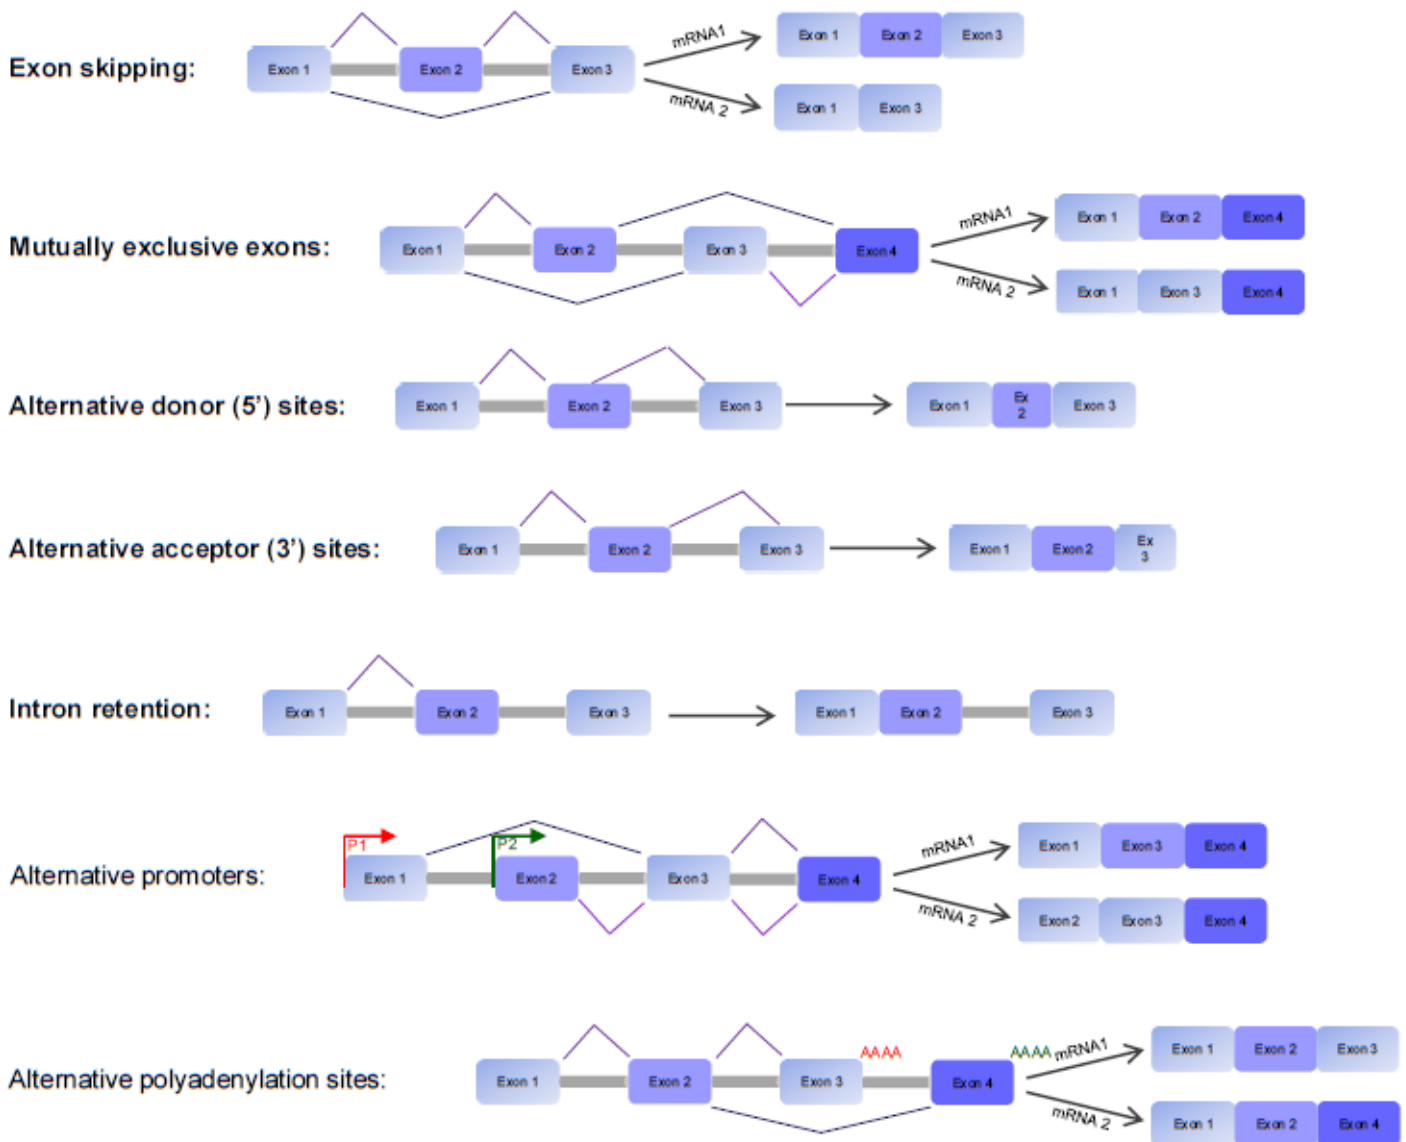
Exon skipping:

Exon 1 Exon 2 Exon 3

mRNA1

Exon 1 Exon 2 Exon 3

mRNA 2

Exon 1 Exon 3

Mutually exclusive exons:

Exon 1 Exon 2 Exon 3 Exon 4

mRNA1

Exon 1 Exon 2 Exon 4

mRNA 2

Exon 1 Exon 3 Exon 4

Alternative donor (5') sites:

Exon 1 Exon 2 Exon 3

Exon 1 Ex 2 Exon 3

Alternative acceptor (3') sites:

Exon 1 Exon 2 Exon 3

Exon 1 Exon 2 Ex 3

Intron retention:

Exon 1 Exon 2 Exon 3

Exon 1 Exon 2 Exon 3

Alternative promoters:

P1 P2

Exon 1 Exon 2 Exon 3 Exon 4

mRNA1

Exon 1 Exon 3 Exon 4

mRNA 2

Exon 2 Exon 3 Exon 4

Alternative polyadenylation sites:

Exon 1 Exon 2 Exon 3 AAAA Exon 4

AAAA mRNA1

Exon 1 Exon 2 Exon 3

mRNA 2

Exon 1 Exon 2 Exon 4